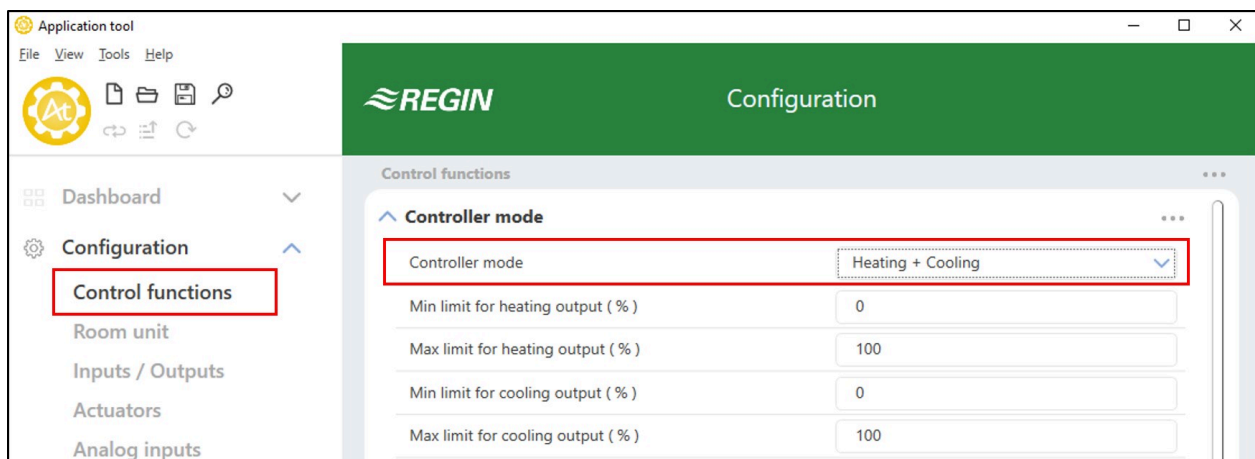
Application tool

File View Tools Help

At

REGIN

Configuration

Dashboard

Configuration

Control functions

Room unit

Inputs / Outputs

Actuators

Analog inputs

Control functions

Controller mode

| | |
|---|---|
| Controller mode | Heating + Cooling |
| Min limit for heating output ( % ) | 0 |
| Max limit for heating output ( % ) | 100 |
| Min limit for cooling output ( % ) | 0 |
| Max limit for cooling output ( % ) | 100 |